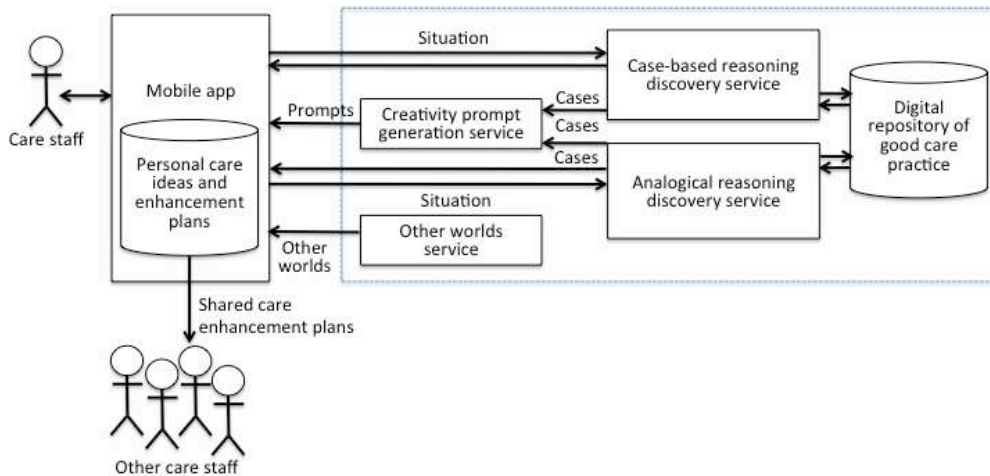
Care staff

Mobile app

Personal care ideas and enhancement plans

Situation

Case-based reasoning discovery service

Prompts

Cases

Creativity prompt generation service

Cases

Digital repository of good care practice

Cases

Situation

Analogical reasoning discovery service

Other worlds

Other worlds service

Shared care enhancement plans

Other care staff